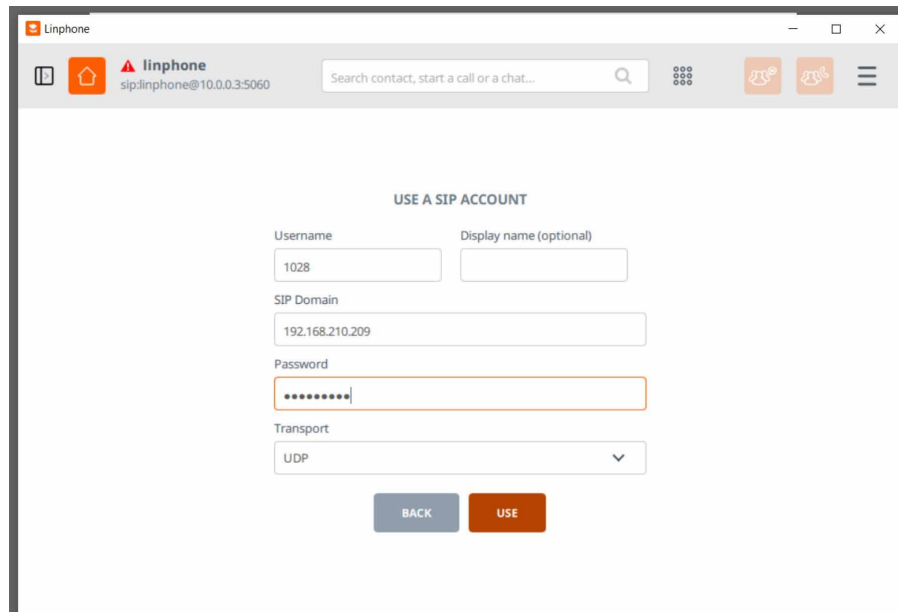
Linphone

linphone
sip:linphone@10.0.0.3:5060

Search contact, start a call or a chat...

USE A SIP ACCOUNT

Username
1028

Display name (optional)

SIP Domain
192.168.210.209

Password
•••••••••

Transport
UDP

BACK

USE